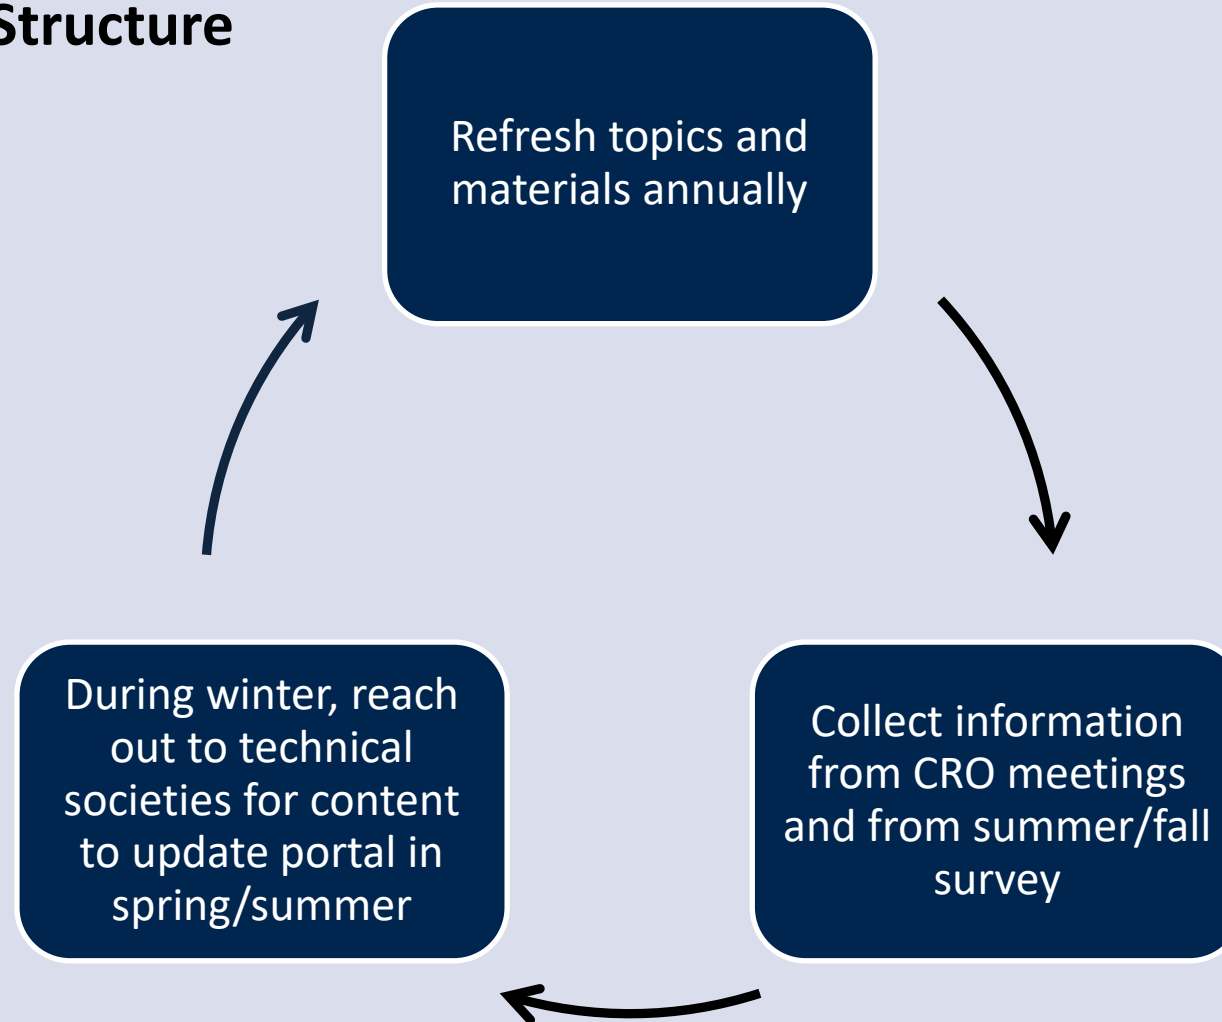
Structure

Refresh topics and materials annually

Collect information from CRO meetings and from summer/fall survey

During winter, reach out to technical societies for content to update portal in spring/summer